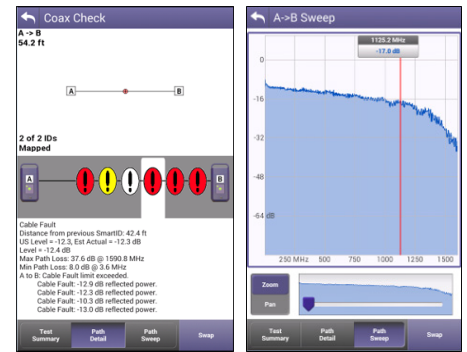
Coax Check

A -> B
54.2 ft

A
B

2 of 2 IDs
Mapped

A
B

Cable Fault
Distance from previous SmartID: 42.4 ft
US Level = -12.3, Est Actual = -12.3 dB
Level = -12.4 dB
Max Path Loss: 37.6 dB @ 1590.8 MHz
Min Path Loss: 8.0 dB @ 3.6 MHz
A to B: Cable Fault limit exceeded.
Cable Fault: -12.9 dB reflected power.
Cable Fault: -12.3 dB reflected power.
Cable Fault: -10.3 dB reflected power.
Cable Fault: -13.0 dB reflected power.

Test Summary
Path Detail
Path Sweep
Swap

A->B Sweep

1125.2 MHz
-17.0 dB

0
-16
-32
-48
-64 dB

250 MHz
500
750
1000
1250
1500

Zoom
Pan

Test Summary
Path Detail
Path Sweep
Swap